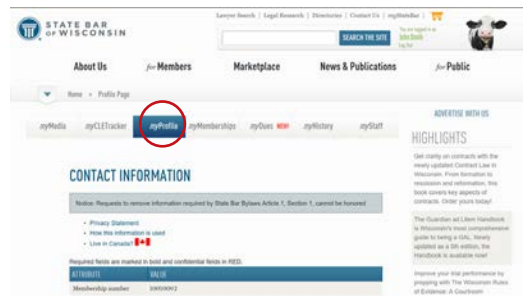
STATE BAR OF WISCONSIN

Lawyer Search | Legal Research | Directories | Contact Us | myStateBar |

SEARCH THE SITE

You are logged in as John Smith Log Out

About Us

for Members

Marketplace

News & Publications

for Public

Home » Profile Page

ADVERTISE WITH US

myMedia

myCLETracker

myProfile

myMemberships

myDues NEW

myHistory

myStaff

HIGHLIGHTS

Get clarity on contracts with the newly updated Contract Law in Wisconsin. From formation to rescission and reformation, this book covers key aspects of contracts. Order yours today!

The Guardian ad Litem Handbook is Wisconsin's most comprehensive guide to being a GAL. Newly updated as a 5th edition, the Handbook is available now!

Improve your trial performance by preparing with The Wisconsin Rules of Evidence: A Courtroom

CONTACT INFORMATION

Notice: Requests to remove information required by State Bar Bylaws Article 1, Section 1, cannot be honored

• Privacy Statement
• How this information is used
• Live in Canada?

Required fields are marked in bold and confidential fields in RED.

| ATTRIBUTE | VALUE |
|---|---|
| Membership number | 1000002 |